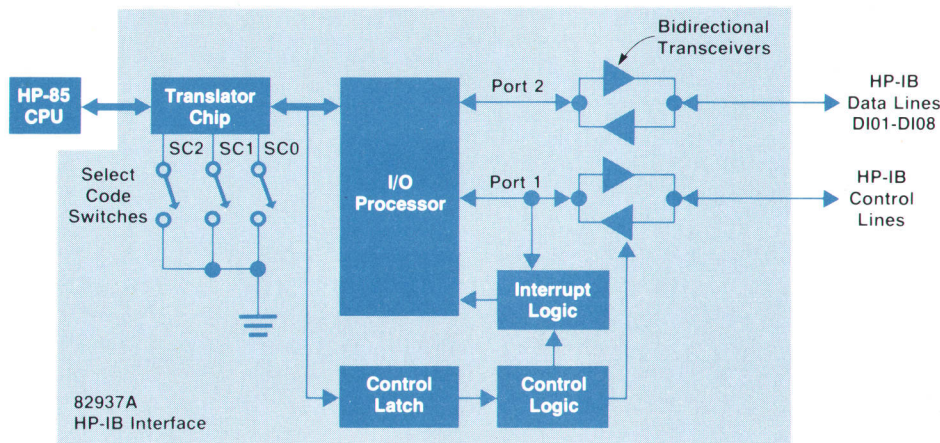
HP-85 CPU

Translator Chip

SC2 SC1 SC0

Select Code Switches

I/O Processor

Port 2

Port 1

Bidirectional Transceivers

HP-IB Data Lines DI01-DI08

HP-IB Control Lines

Interrupt Logic

Control Latch

Control Logic

82937A HP-IB Interface